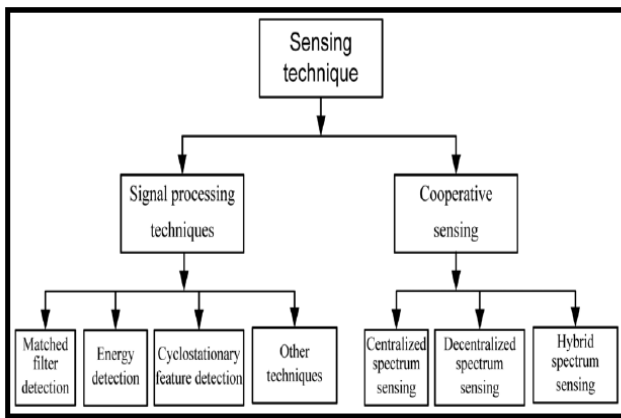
Sensing technique

Signal processing techniques

Cooperative sensing

Matched filter detection

Energy detection

Cyclostationary feature detection

Other techniques

Centralized spectrum sensing

Decentralized spectrum sensing

Hybrid spectrum sensing